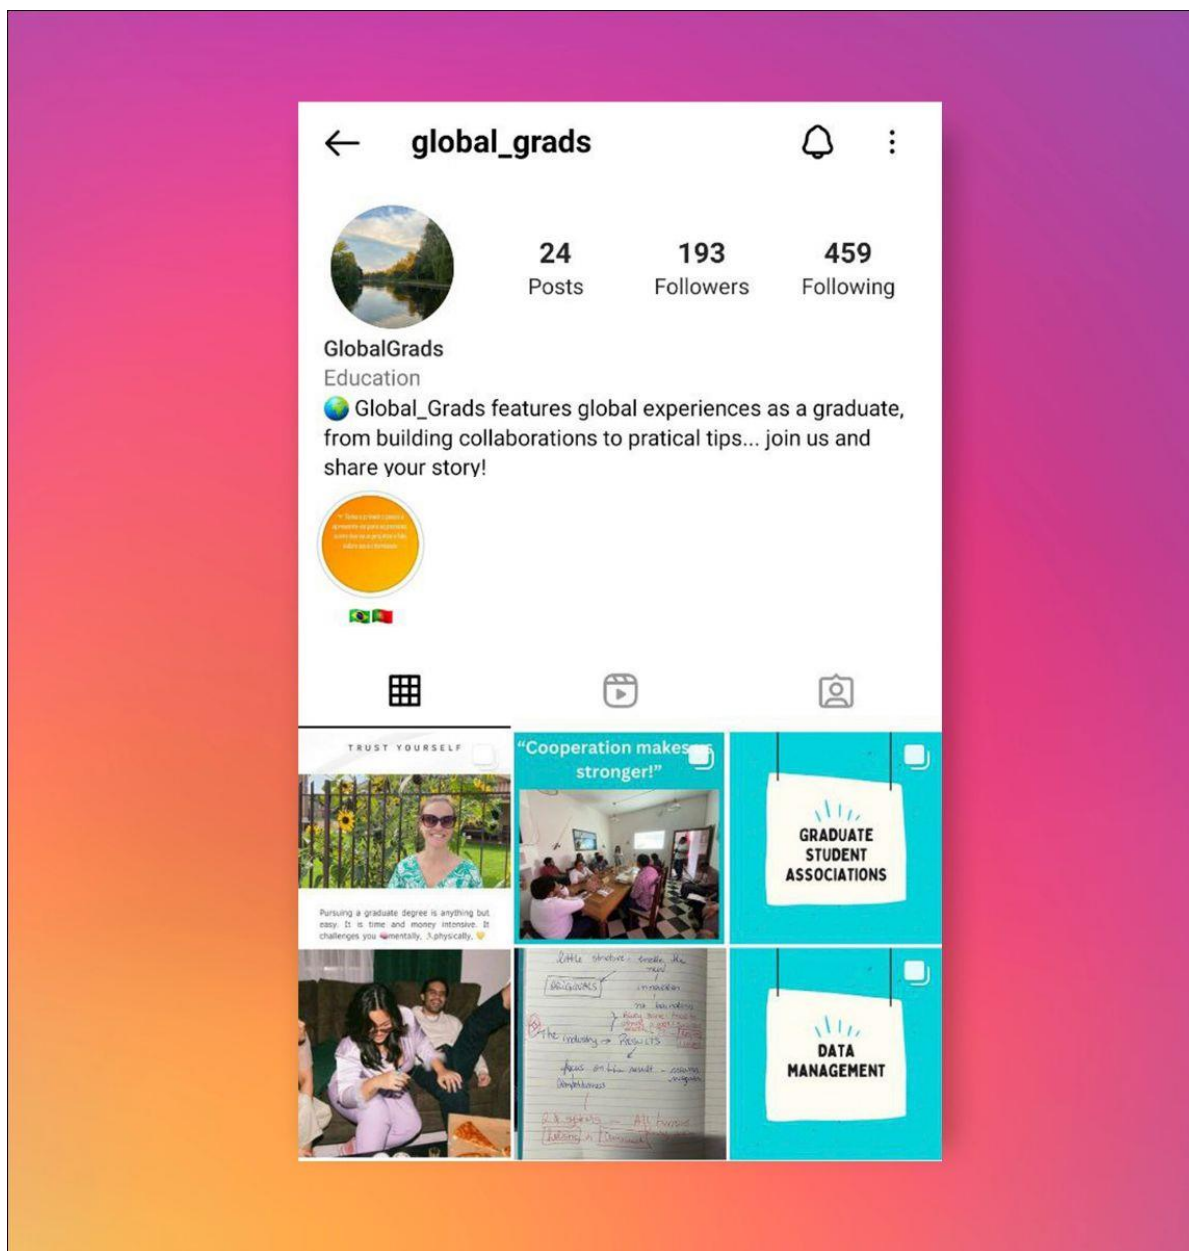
global_grads

24
Posts

193
Followers

459
Following

GlobalGrads
Education
🌍 Global_Grads features global experiences as a graduate, from building collaborations to pratical tips... join us and share your story!

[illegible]

🇧🇷🇵🇹

TRUST YOURSELF

Pursuing a graduate degree is anything but easy. It is time and money intensive. It challenges you mentally, physically,

"Cooperation makes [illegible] stronger!"

GRADUATE STUDENT ASSOCIATIONS

Little structure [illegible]
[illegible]
The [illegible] → RESULTS
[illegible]

DATA MANAGEMENT